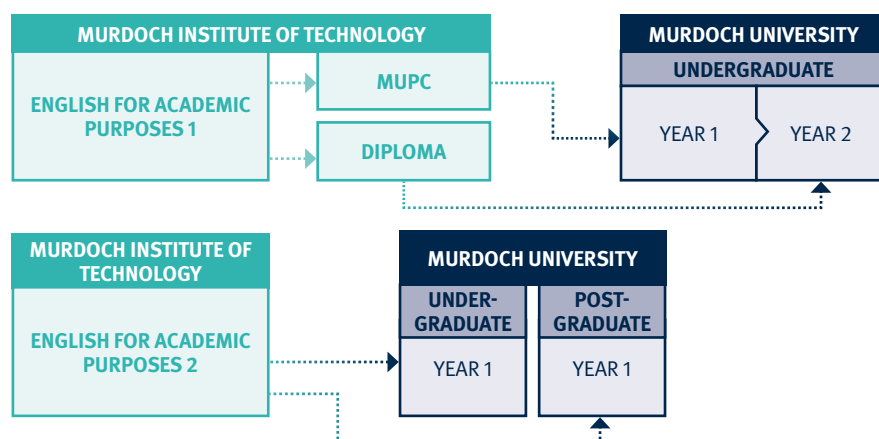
MURDOCH INSTITUTE OF TECHNOLOGY

ENGLISH FOR ACADEMIC PURPOSES 1

MUPC

DIPLOMA

MURDOCH UNIVERSITY

UNDERGRADUATE

YEAR 1

YEAR 2

MURDOCH INSTITUTE OF TECHNOLOGY

ENGLISH FOR ACADEMIC PURPOSES 2

MURDOCH UNIVERSITY

UNDERGRADUATE

YEAR 1

POSTGRADUATE

YEAR 1